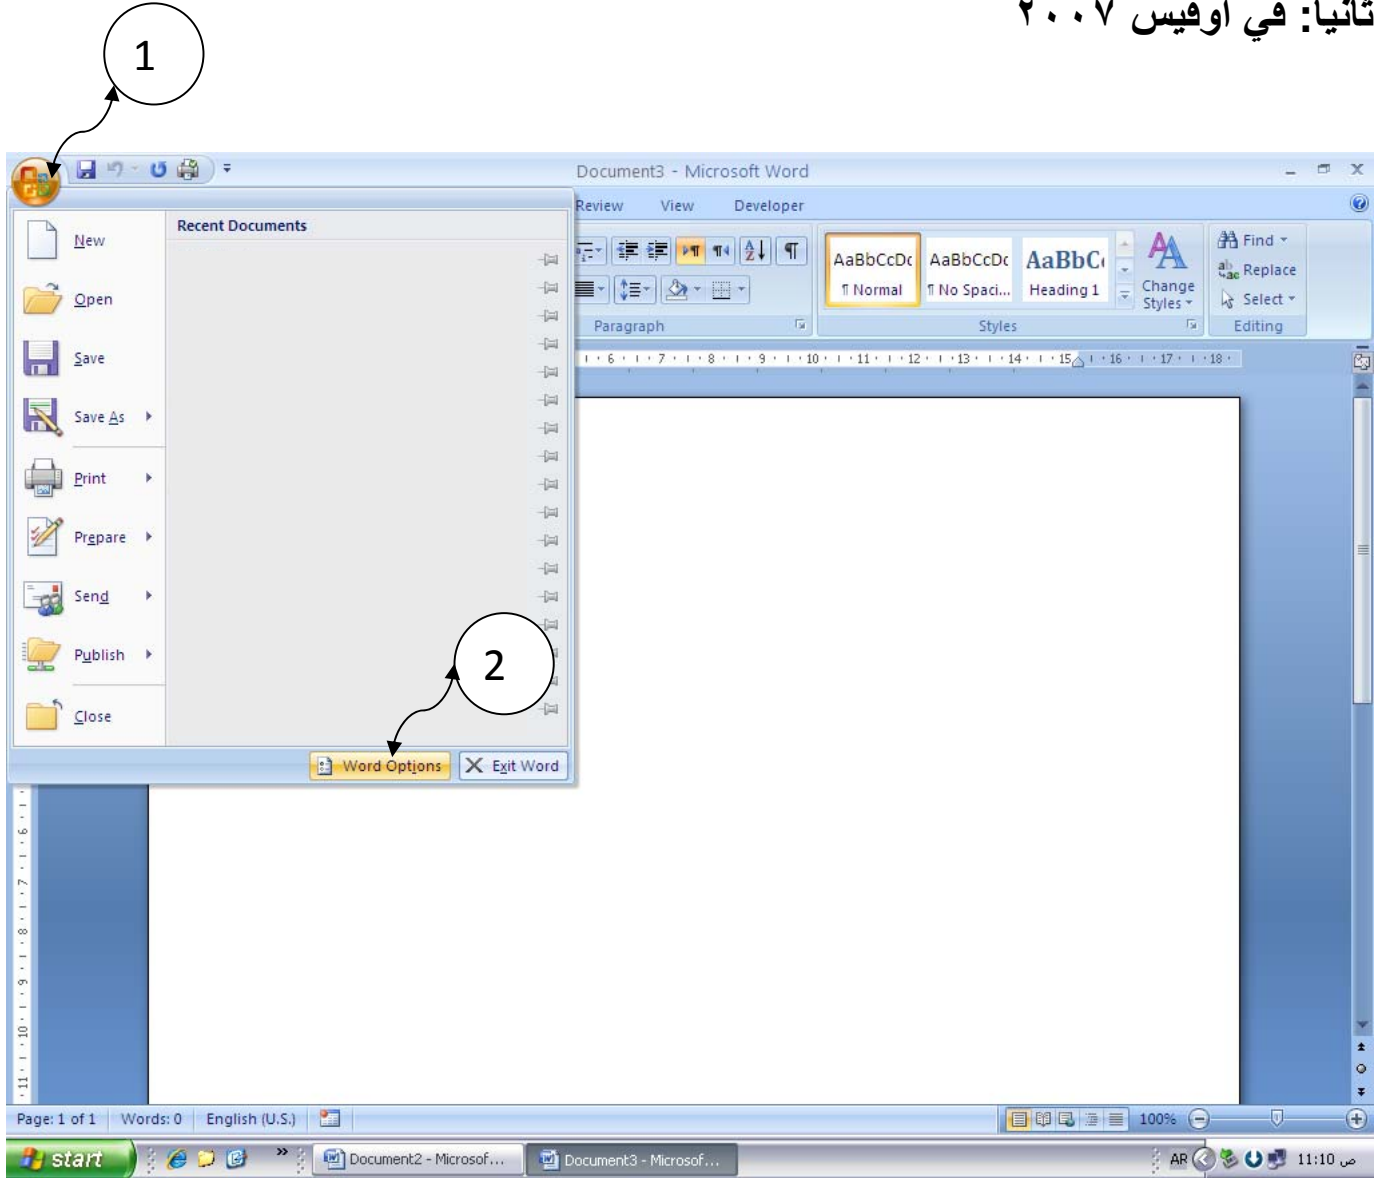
ثانيا: في اوفيس ٢٠٠٧

1

Document3 - Microsoft Word

Review View Developer

Recent Documents

New

Open

Save

Save As

Print

Prepare

Send

Publish

Close

AaBbCcDc ¶ Normal

AaBbCcDc ¶ No Spaci...

AaBbC Heading 1

Change Styles

Find

Replace

Select

Paragraph

Styles

Editing

2

Word Options

Exit Word

Page: 1 of 1 Words: 0 English (U.S.)

100%

start

Document2 - Microsof...

Document3 - Microsof...

AR

11:10 ص